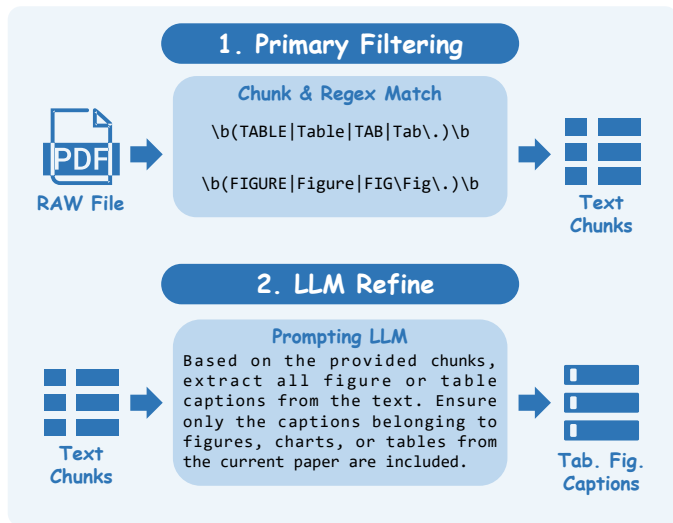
1. Primary Filtering

PDF

RAW File

Chunk & Regex Match

\b(TABLE|Table|TAB|Tab\.)\b

\b(FIGURE|Figure|FIG\Fig\.)\b

Text Chunks

2. LLM Refine

Text Chunks

Prompting LLM

Based on the provided chunks, extract all figure or table captions from the text. Ensure only the captions belonging to figures, charts, or tables from the current paper are included.

Tab. Fig. Captions